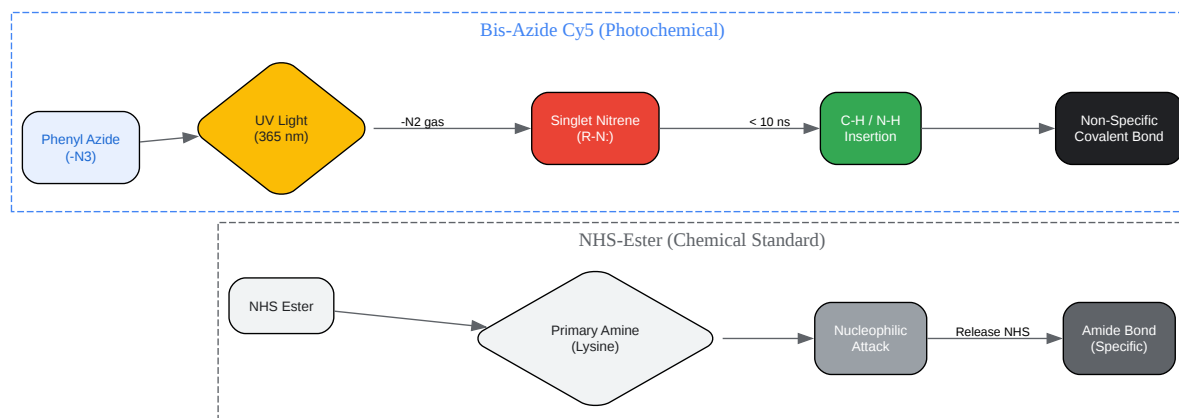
Bis-Azide Cy5 (Photochemical)

Phenyl Azide
(-N3)

UV Light
(365 nm)

-N2 gas

Singlet Nitrene
(R-N:)

< 10 ns

C-H / N-H
Insertion

Non-Specific
Covalent Bond

NHS-Ester (Chemical Standard)

NHS Ester

Primary Amine
(Lysine)

Nucleophilic
Attack

Release NHS

Amide Bond
(Specific)